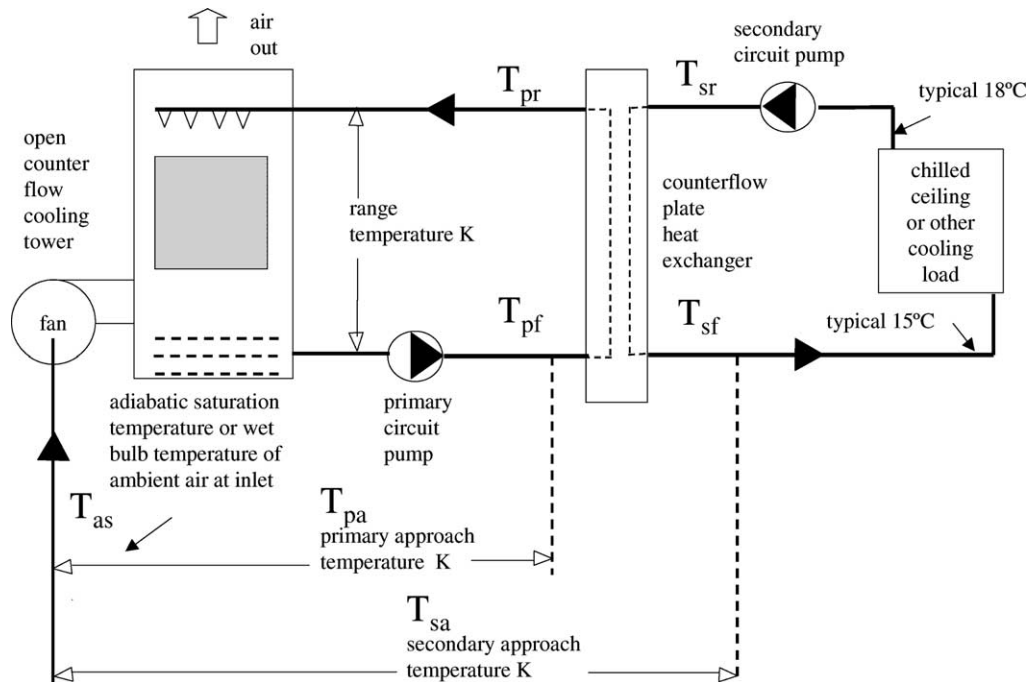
air out

open counter flow cooling tower

fan

$T_{pr}$

range temperature K

$T_{pf}$

$T_{sr}$

secondary circuit pump

typical 18ºC

counterflow plate heat exchanger

chilled ceiling or other cooling load

$T_{sf}$

typical 15ºC

adiabatic saturation temperature or wet bulb temperature of ambient air at inlet

primary circuit pump

$T_{as}$

$T_{pa}$
primary approach temperature K

$T_{sa}$
secondary approach temperature K